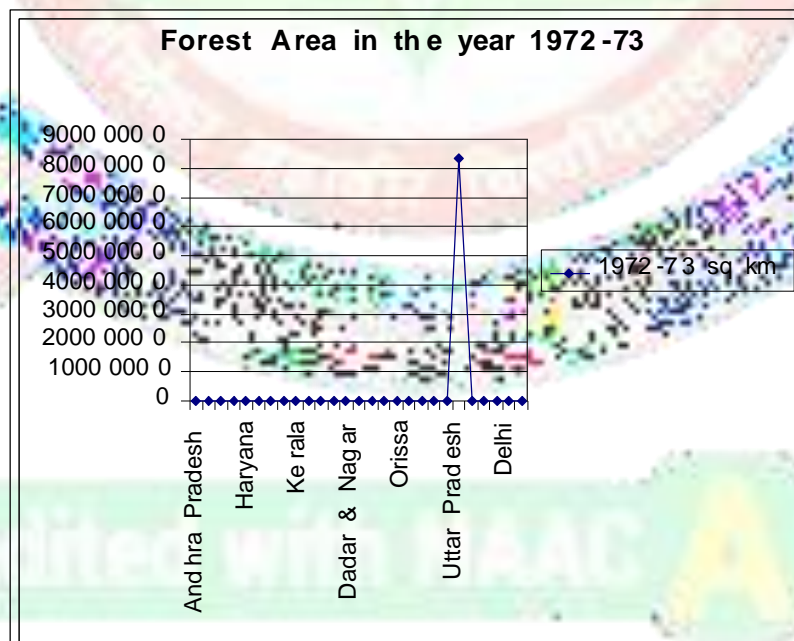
Forest Area in th e year 1972 -73

9000 000 0
8000 000 0
7000 000 0
6000 000 0
5000 000 0
4000 000 0
3000 000 0
2000 000 0
1000 000 0
0

And hra Pradesh
Haryana
Ke rala
Dadar & Nag ar
Orissa
Uttar Prad esh
Delhi

1972 -7 3 sq km

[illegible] with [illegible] A